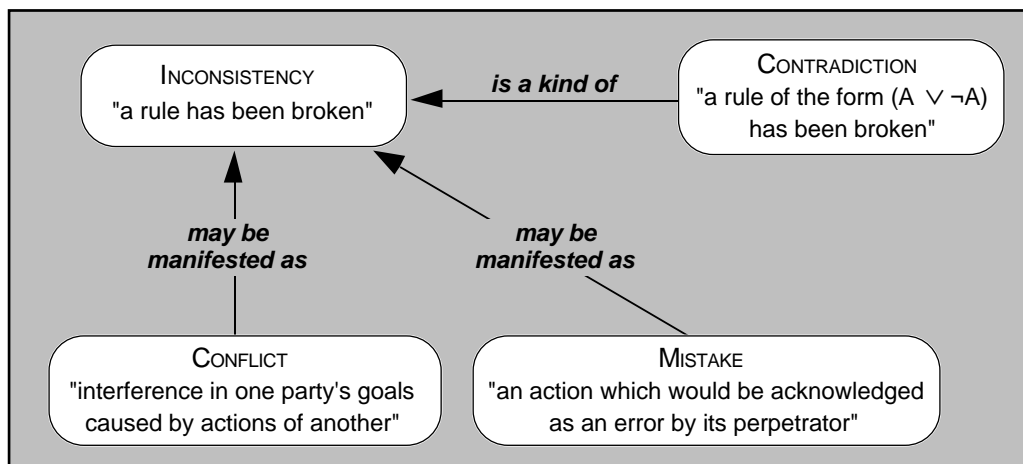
INCONSISTENCY
"a rule has been broken"

is a kind of

CONTRADICTION
"a rule of the form ($A \vee \neg A$) has been broken"

may be manifested as

may be manifested as

CONFLICT
"interference in one party's goals caused by actions of another"

MISTAKE
"an action which would be acknowledged as an error by its perpetrator"